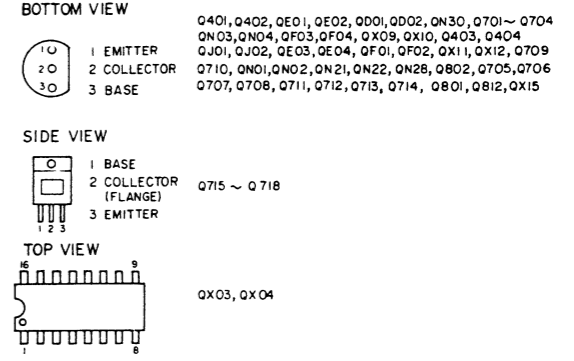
BOTTOM VIEW

1 EMITTER
2 COLLECTOR
3 BASE

Q401, Q402, QE01, QE02, QD01, QD02, QN30, Q701 ~ Q704
QN03, QN04, QF03, QF04, QX09, QX10, Q403, Q404
QJ01, QJ02, QE03, QE04, QF01, QF02, QX11, QX12, Q709
Q710, QN01, QN02, QN21, QN22, QN28, Q802, Q705, Q706
Q707, Q708, Q711, Q712, Q713, Q714, Q801, Q812, QX15

SIDE VIEW

1 BASE
2 COLLECTOR (FLANGE)
3 EMITTER

1 2 3

Q715 ~ Q718

TOP VIEW

16 9

1 8

QX03, QX04